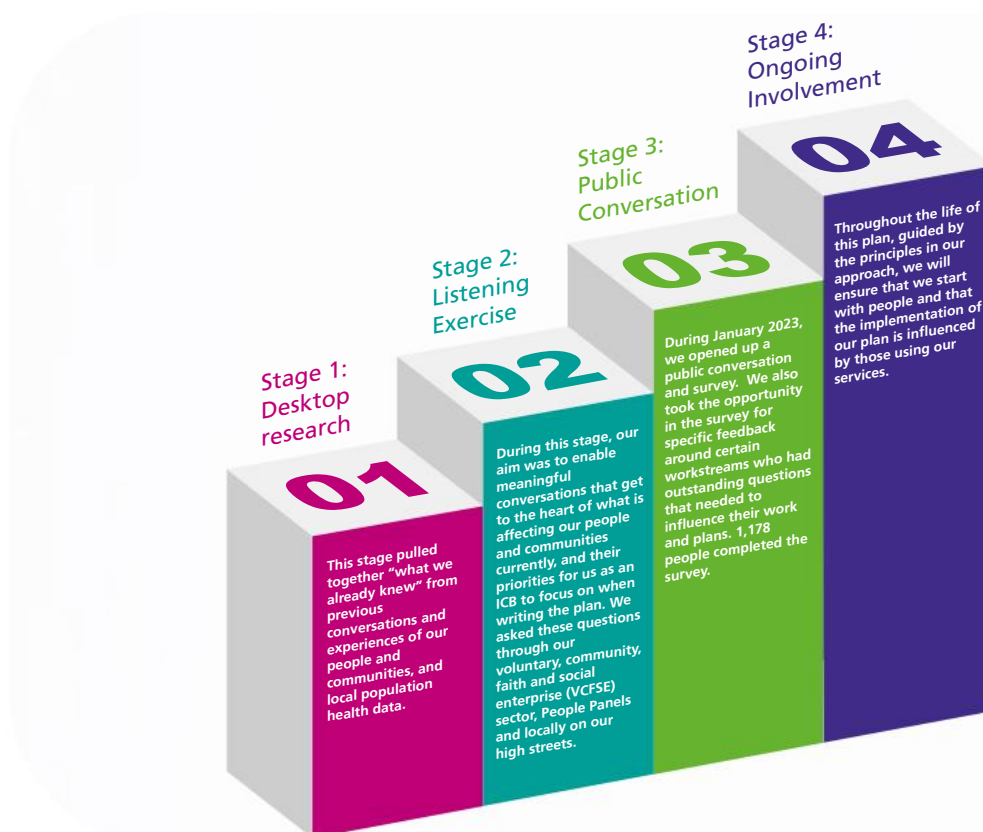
Stage 1: Desktop research

01

This stage pulled together "what we already knew" from previous conversations and experiences of our people and communities, and local population health data.

Stage 2: Listening Exercise

02

During this stage, our aim was to enable meaningful conversations that get to the heart of what is affecting our people and communities currently, and their priorities for us as an ICB to focus on when writing the plan. We asked these questions through our voluntary, community, faith and social enterprise (VCFSE) sector, People Panels and locally on our high streets.

Stage 3: Public Conversation

03

During January 2023, we opened up a public conversation and survey. We also took the opportunity in the survey for specific feedback around certain workstreams who had outstanding questions that needed to influence their work and plans. 1,178 people completed the survey.

Stage 4: Ongoing Involvement

04

Throughout the life of this plan, guided by the principles in our approach, we will ensure that we start with people and that the implementation of our plan is influenced by those using our services.